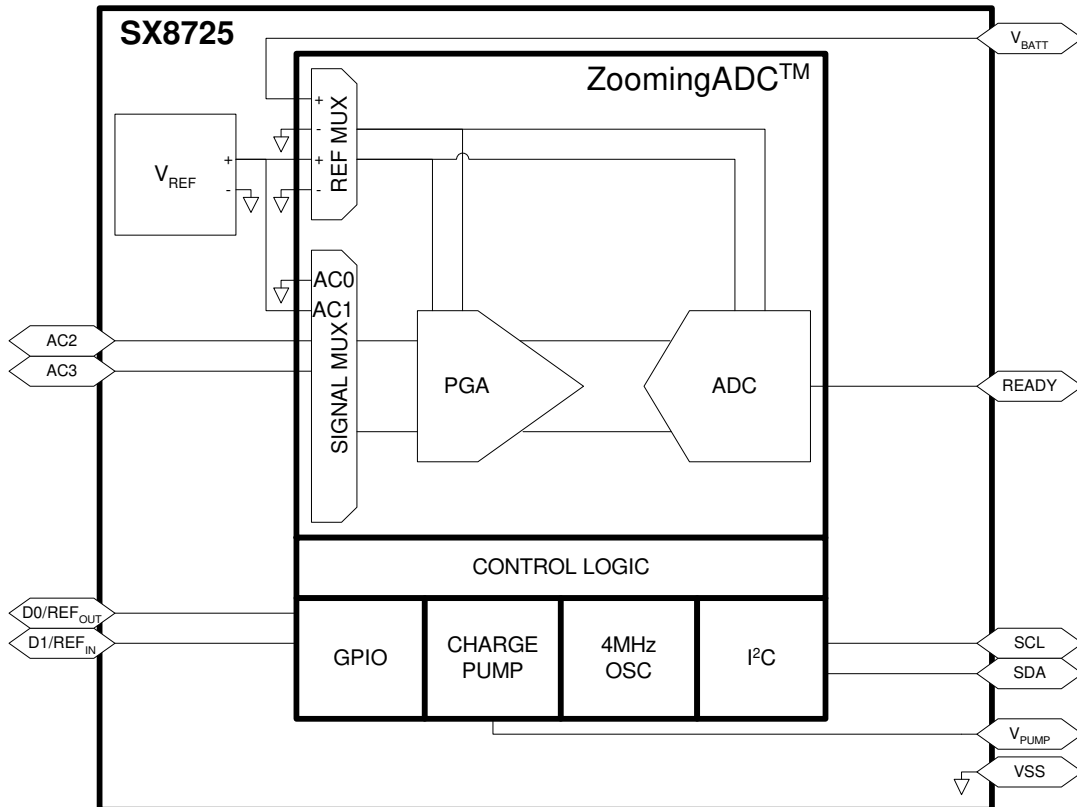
SX8725

$V_{BATT}$

ZoomingADC$^{TM}$

$V_{REF}$

+
-

+
-
+
-
REF MUX

AC0
AC1
SIGNAL MUX

AC2
AC3

PGA

ADC

READY

CONTROL LOGIC

$D0/REF_{OUT}$
$D1/REF_{IN}$

GPIO

CHARGE PUMP

4MHz OSC

$I^2C$

SCL
SDA

$V_{PUMP}$

VSS